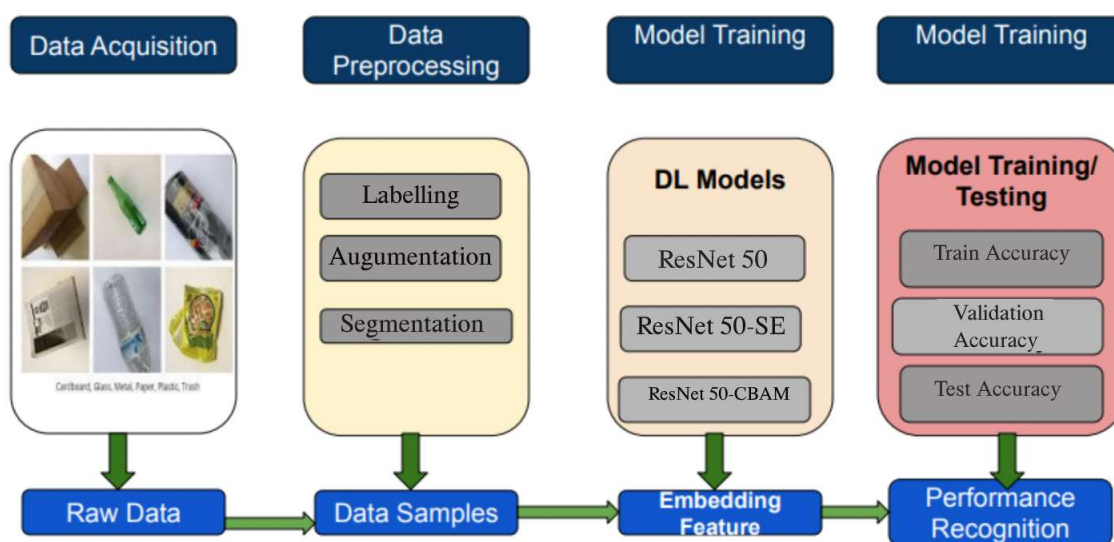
Data Acquisition

Data Preprocessing

Model Training

Model Training

Cardboard, Glass, Metal, Paper, Plastic, Trash

Labelling

Augumentation

Segmentation

DL Models

ResNet 50

ResNet 50-SE

ResNet 50-CBAM

Model Training/ Testing

Train Accuracy

Validation Accuracy

Test Accuracy

Raw Data

Data Samples

Embedding Feature

Performance Recognition